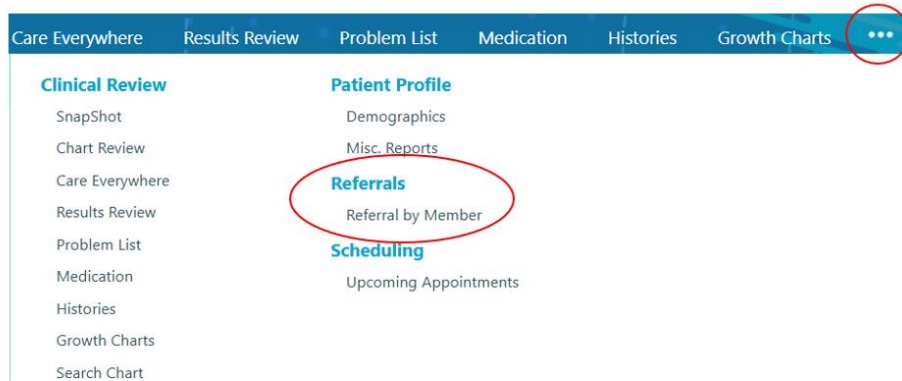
Care Everywhere Results Review Problem List Medication Histories Growth Charts •••

Clinical Review
SnapShot
Chart Review
Care Everywhere
Results Review
Problem List
Medication
Histories
Growth Charts
Search Chart

Patient Profile
Demographics
Misc. Reports

Referrals
Referral by Member

Scheduling
Upcoming Appointments